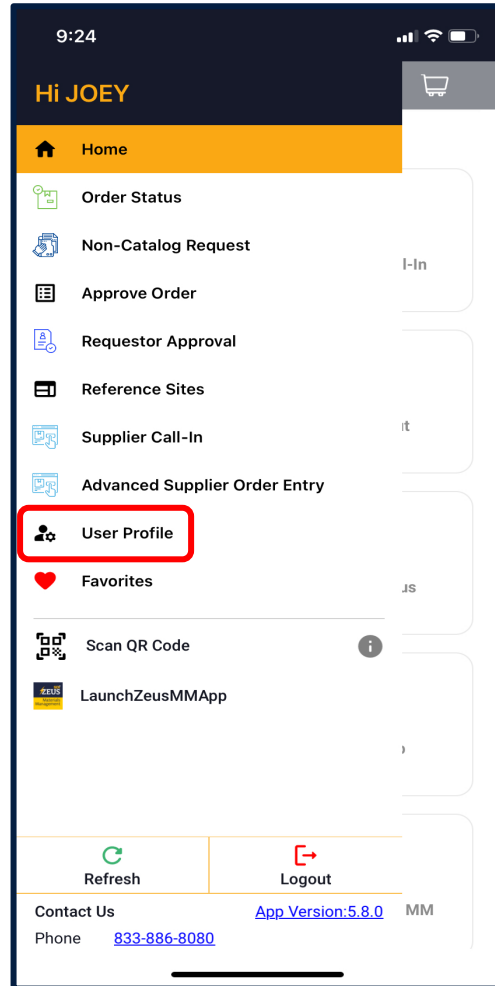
9:24

Hi JOEY

Home
Order Status
Non-Catalog Request
Approve Order
Requestor Approval
Reference Sites
Supplier Call-In
Advanced Supplier Order Entry
User Profile
Favorites

Scan QR Code
LaunchZeusMMApp

l-In
ıt
ıs
MM

Refresh
Logout

Contact Us
App Version:5.8.0
Phone 833-886-8080